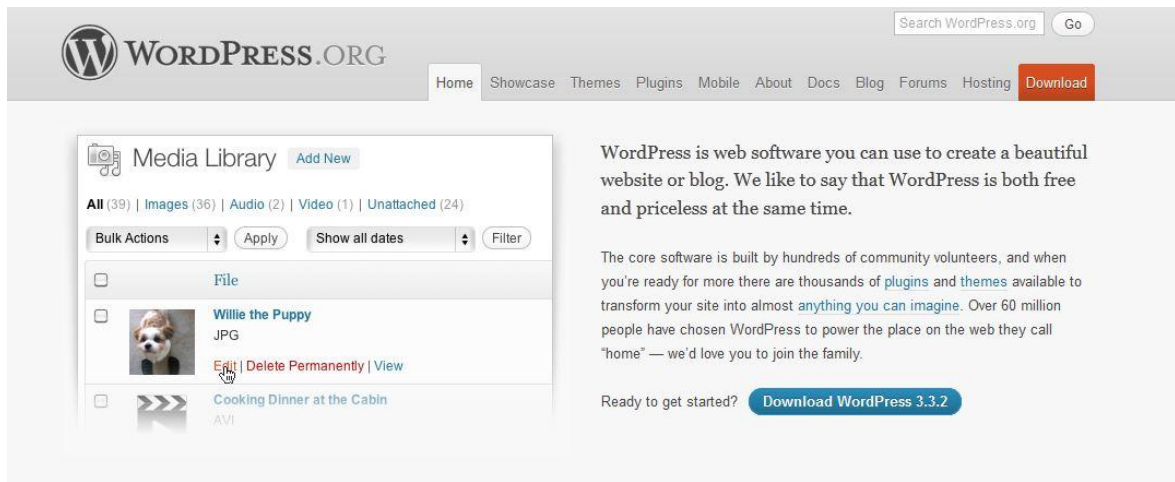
WordPress.org

Search WordPress.org Go

Home Showcase Themes Plugins Mobile About Docs Blog Forums Hosting Download

Media Library Add New

All (39) | Images (36) | Audio (2) | Video (1) | Unattached (24)

Bulk Actions Apply Show all dates Filter

File

Willie the Puppy
JPG
Edit | Delete Permanently | View

Cooking Dinner at the Cabin
AVI

WordPress is web software you can use to create a beautiful website or blog. We like to say that WordPress is both free and priceless at the same time.

The core software is built by hundreds of community volunteers, and when you're ready for more there are thousands of plugins and themes available to transform your site into almost anything you can imagine. Over 60 million people have chosen WordPress to power the place on the web they call "home" — we'd love you to join the family.

Ready to get started? Download WordPress 3.3.2